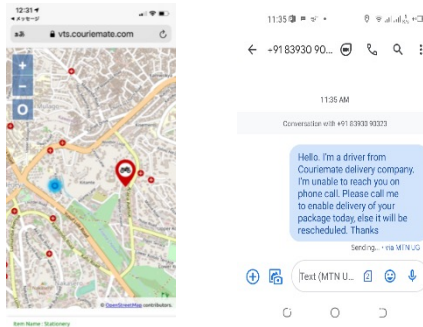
12:31
◂メッセージ

ぁあ vts.couriemate.com

+
-
O

© OpenStreetMap contributors.

Item Name : Stationery

11:35

← +91 83930 90...

11:35 AM

Conversation with +91 83930 90323

Hello. I'm a driver from Couriemate delivery company. I'm unable to reach you on phone call. Please call me to enable delivery of your package today, else it will be rescheduled. Thanks

Sending... • via MTN UG

Text (MTN U...